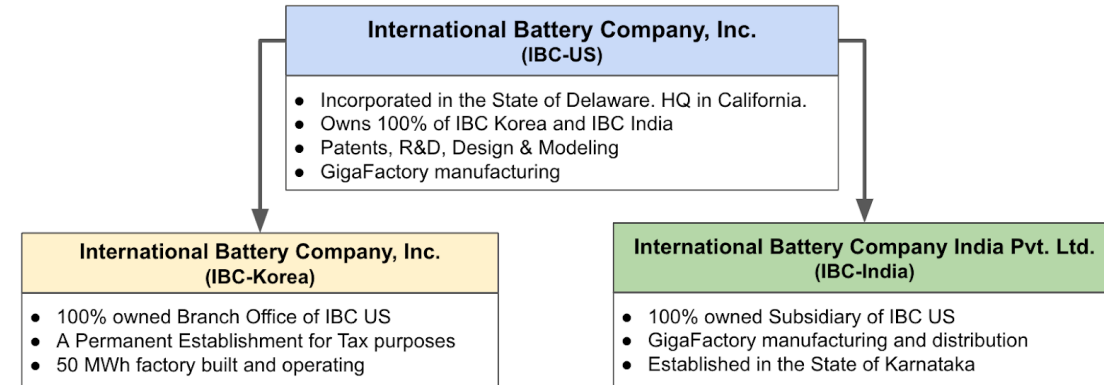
**International Battery Company, Inc.**
**(IBC-US)**

- Incorporated in the State of Delaware. HQ in California.
- Owns 100% of IBC Korea and IBC India
- Patents, R&D, Design & Modeling
- GigaFactory manufacturing

**International Battery Company, Inc.**
**(IBC-Korea)**

- 100% owned Branch Office of IBC US
- A Permanent Establishment for Tax purposes
- 50 MWh factory built and operating

**International Battery Company India Pvt. Ltd.**
**(IBC-India)**

- 100% owned Subsidiary of IBC US
- GigaFactory manufacturing and distribution
- Established in the State of Karnataka